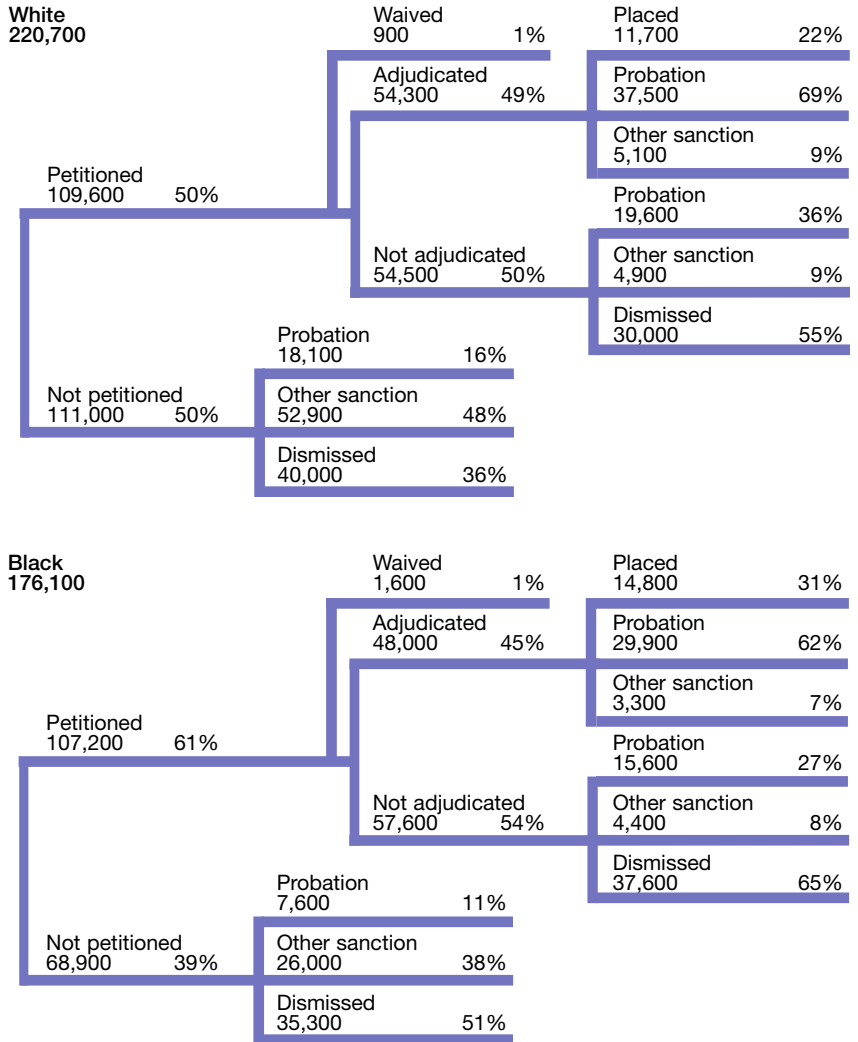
White
220,700

Waived
900 1%

Placed
11,700 22%

Adjudicated
54,300 49%

Probation
37,500 69%

Other sanction
5,100 9%

Petitioned
109,600 50%

Probation
19,600 36%

Not adjudicated
54,500 50%

Other sanction
4,900 9%

Dismissed
30,000 55%

Probation
18,100 16%

Not petitioned
111,000 50%

Other sanction
52,900 48%

Dismissed
40,000 36%

Black
176,100

Waived
1,600 1%

Placed
14,800 31%

Adjudicated
48,000 45%

Probation
29,900 62%

Other sanction
3,300 7%

Petitioned
107,200 61%

Probation
15,600 27%

Not adjudicated
57,600 54%

Other sanction
4,400 8%

Dismissed
37,600 65%

Probation
7,600 11%

Not petitioned
68,900 39%

Other sanction
26,000 38%

Dismissed
35,300 51%